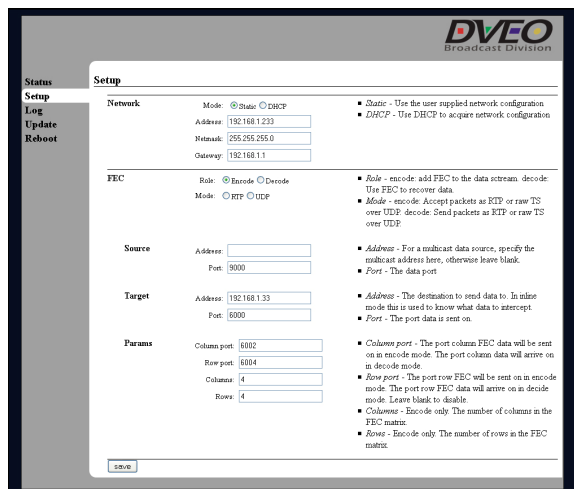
DVEO
Broadcast Division

Status
Setup
Log
Update
Reboot

Setup

Network

Mode: Static DHCP
Address: 192.168.1.233
Netmask: 255.255.255.0
Gateway: 192.168.1.1

- *Static* - Use the user supplied network configuration
- *DHCP* - Use DHCP to acquire network configuration

FEC

Role: Encode Decode
Mode: RTP UDP

- *Role* - encode: add FEC to the data scstream. decode: Use FEC to recover data.
- *Mode* - encode: Accept packets as RTP or raw TS over UDP. decode: Send packets as RTP or raw TS over UDP.

Source

Address:
Port: 9000

- *Address* - For a multicast data source, specify the multicast address here, otherwise leave blank.
- *Port* - The data port

Target

Address: 192.168.1.33
Port: 6000

- *Address* - The destination to send data to. In inline mode this is used to know what data to intercept.
- *Port* - The port data is sent on.

Params

Column port: 6002
Row port: 6004
Columns: 4
Rows: 4

- *Column port* - The port column FEC data will be sent on in encode mode. The port column data will arrive on in decode mode.
- *Row port* - The port row FEC will be sent on in encode mode. The port row FEC data will arrive on in decide mode. Leave blank to disable.
- *Columns* - Encode only. The number of columns in the FEC matrix.
- *Rows* - Encode only. The number of rows in the FEC matrix.

save